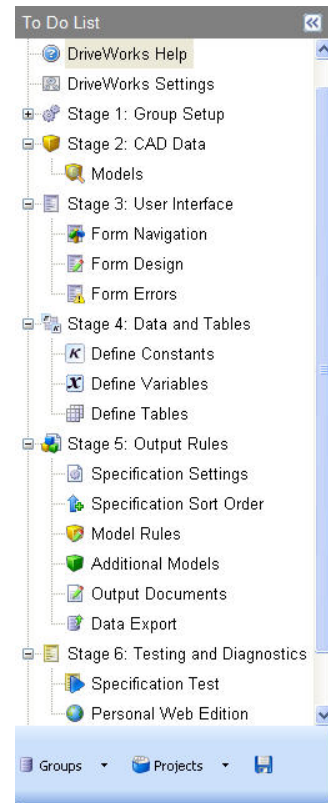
To Do List

DriveWorks Help
DriveWorks Settings
Stage 1: Group Setup
Stage 2: CAD Data
Models
Stage 3: User Interface
Form Navigation
Form Design
Form Errors
Stage 4: Data and Tables
Define Constants
Define Variables
Define Tables
Stage 5: Output Rules
Specification Settings
Specification Sort Order
Model Rules
Additional Models
Output Documents
Data Export
Stage 6: Testing and Diagnostics
Specification Test
Personal Web Edition

Groups
Projects